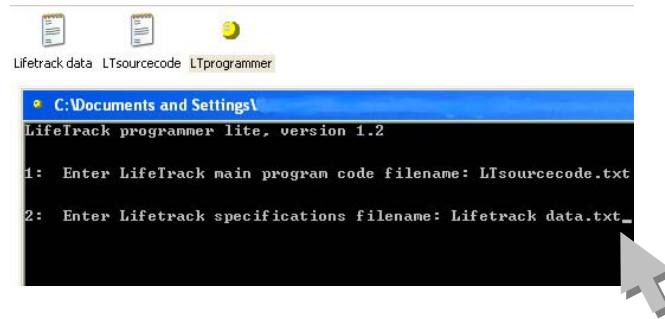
Lifetrack data LTsourcecode LTprogrammer

C:\Documents and Settings\

LifeTrack programmer lite, version 1.2

1: Enter LifeTrack main program code filename: LTsourcecode.txt

2: Enter Lifetrack specifications filename: Lifetrack data.txt_